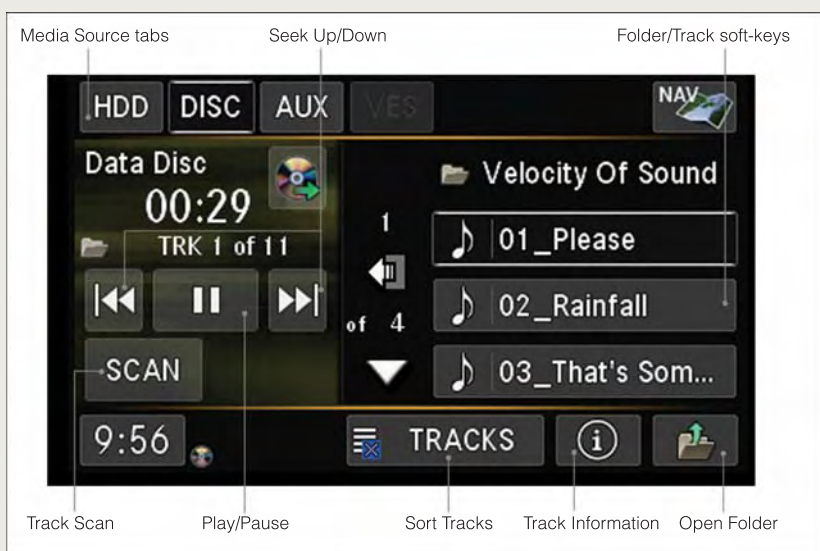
Media Source tabs
Seek Up/Down
Folder/Track soft-keys

HDD DISC AUX VES NAV

Data Disc
00:29
TRK 1 of 11

Velocity Of Sound

1
of 4

01_Please
02_Rainfall
03_That's Som...

SCAN

9:56

TRACKS

Track Scan
Play/Pause
Sort Tracks
Track Information
Open Folder